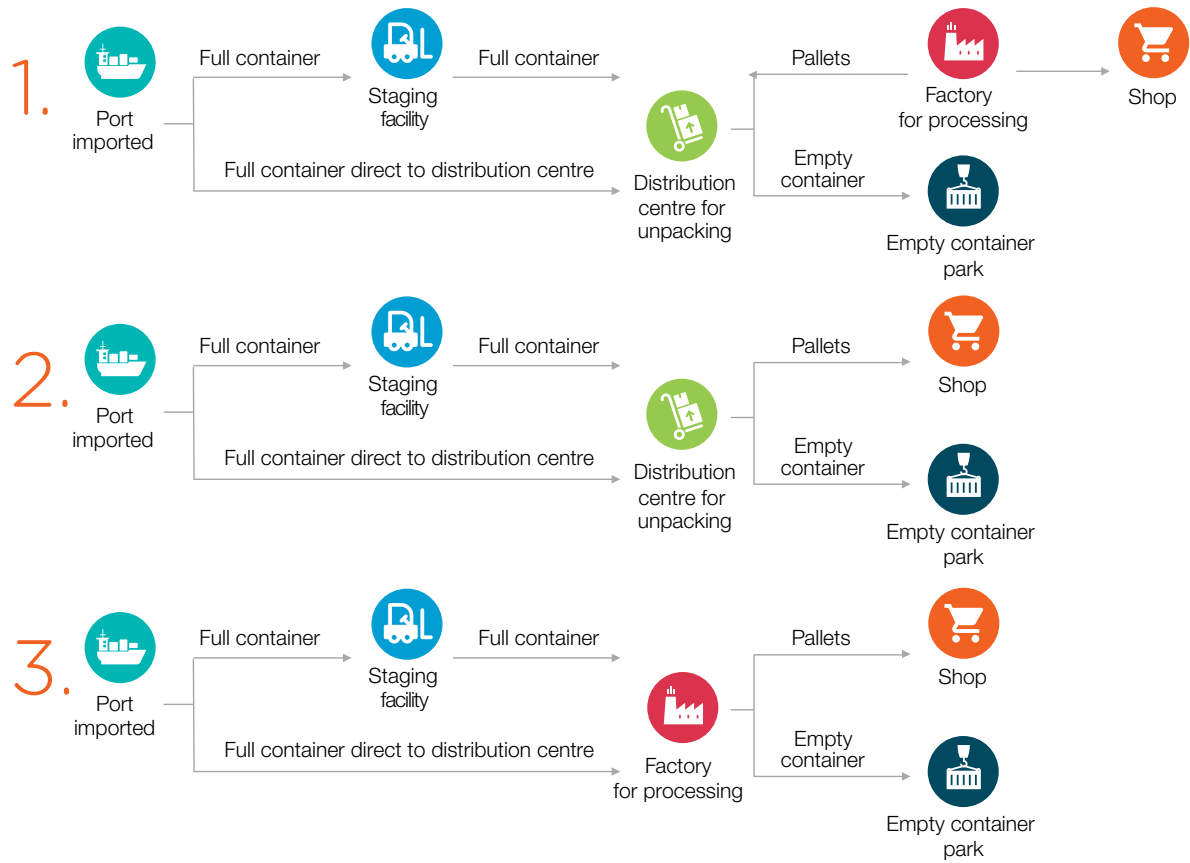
1.

Port imported

Full container

Staging facility

Full container

Full container direct to distribution centre

Distribution centre for unpacking

Pallets

Factory for processing

Shop

Empty container

Empty container park

2.

Port imported

Full container

Staging facility

Full container

Full container direct to distribution centre

Distribution centre for unpacking

Pallets

Shop

Empty container

Empty container park

3.

Port imported

Full container

Staging facility

Full container

Full container direct to distribution centre

Factory for processing

Pallets

Shop

Empty container

Empty container park